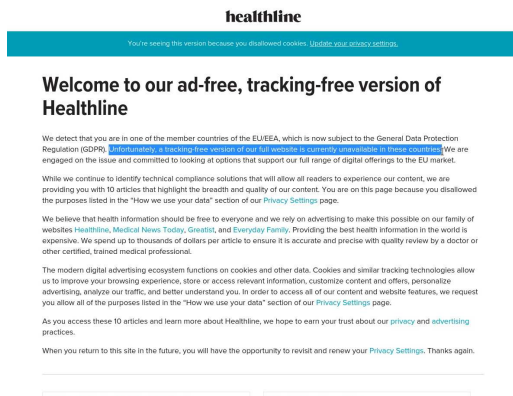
healthline

You're seeing this version because you disallowed cookies. Update your privacy settings.

Welcome to our ad-free, tracking-free version of Healthline

We detect that you are in one of the member countries of the EU/EEA, which is now subject to the General Data Protection Regulation (GDPR). Unfortunately, a tracking-free version of our full website is currently unavailable in these countries. We are engaged on the issue and committed to looking at options that support our full range of digital offerings to the EU market.

While we continue to identify technical compliance solutions that will allow all readers to experience our content, we are providing you with 10 articles that highlight the breadth and quality of our content. You are on this page because you disallowed the purposes listed in the "How we use your data" section of our Privacy Settings page.

We believe that health information should be free to everyone and we rely on advertising to make this possible on our family of websites Healthline, Medical News Today, Greatist, and Everyday Family. Providing the best health information in the world is expensive. We spend up to thousands of dollars per article to ensure it is accurate and precise with quality review by a doctor or other certified, trained medical professional.

The modern digital advertising ecosystem functions on cookies and other data. Cookies and similar tracking technologies allow us to improve your browsing experience, store or access relevant information, customize content and offers, personalize advertising, analyze our traffic, and better understand you. In order to access all of our content and website features, we request you allow all of the purposes listed in the "How we use your data" section of our Privacy Settings page.

As you access these 10 articles and learn more about Healthline, we hope to earn your trust about our privacy and advertising practices.

When you return to this site in the future, you will have the opportunity to revisit and renew your Privacy Settings. Thanks again.